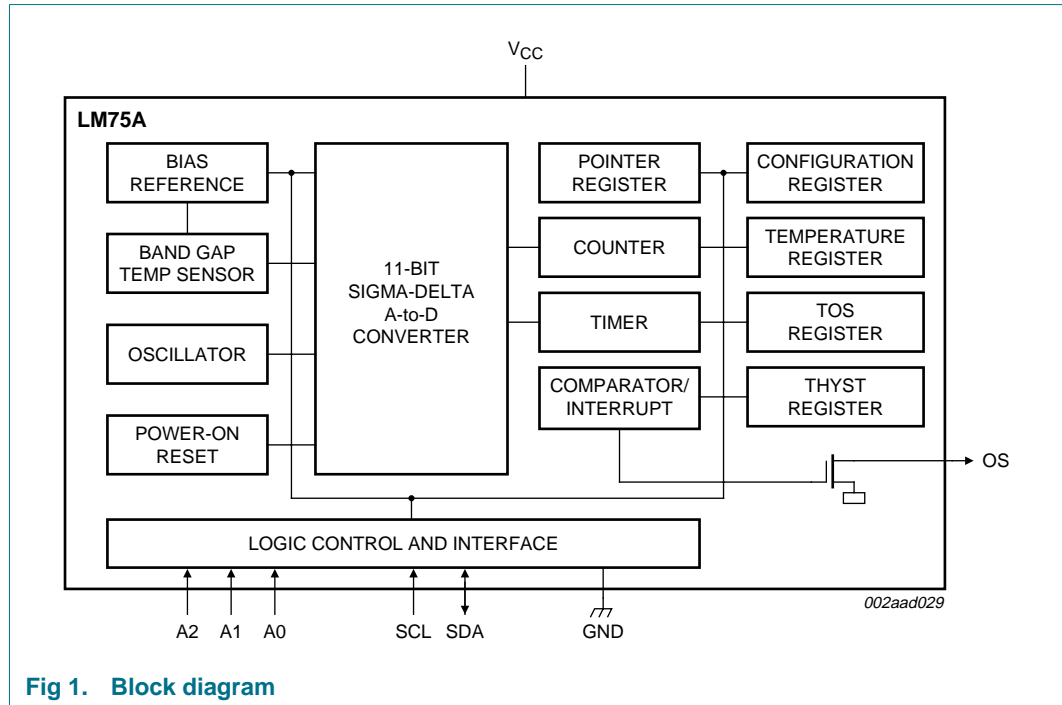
$V_{CC}$

LM75A

BIAS REFERENCE

BAND GAP TEMP SENSOR

OSCILLATOR

POWER-ON RESET

11-BIT SIGMA-DELTA A-to-D CONVERTER

POINTER REGISTER

COUNTER

TIMER

COMPARATOR/ INTERRUPT

CONFIGURATION REGISTER

TEMPERATURE REGISTER

TOS REGISTER

THYST REGISTER

OS

LOGIC CONTROL AND INTERFACE

002aad029

A2 A1 A0 SCL SDA GND

Fig 1. Block diagram